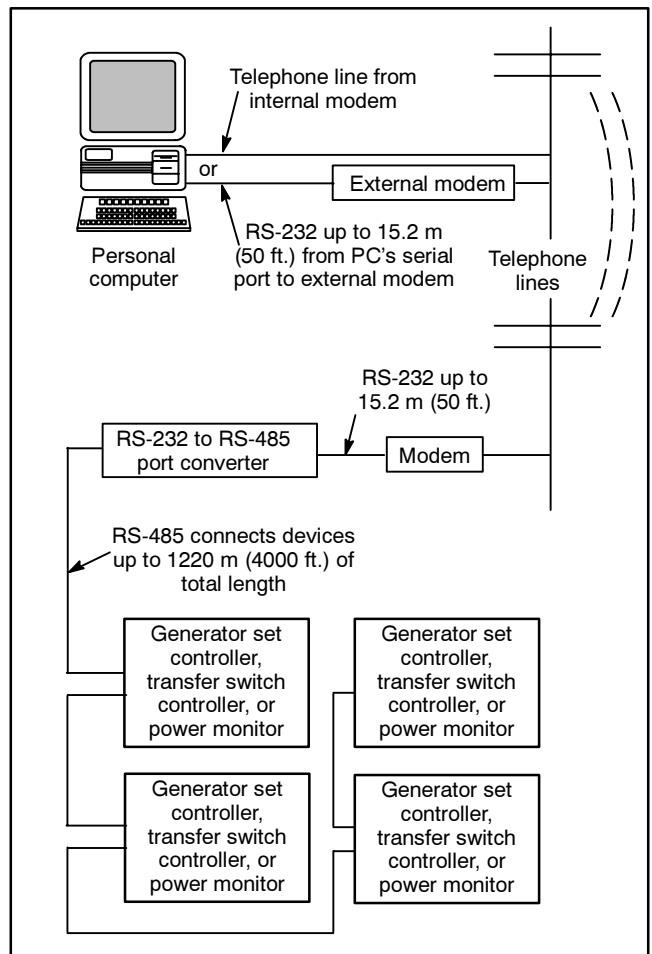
Telephone line from internal modem

or

External modem

Personal computer

RS-232 up to 15.2 m (50 ft.) from PC's serial port to external modem

Telephone lines

RS-232 up to 15.2 m (50 ft.)

RS-232 to RS-485 port converter

Modem

RS-485 connects devices up to 1220 m (4000 ft.) of total length

Generator set controller, transfer switch controller, or power monitor

Generator set controller, transfer switch controller, or power monitor

Generator set controller, transfer switch controller, or power monitor

Generator set controller, transfer switch controller, or power monitor